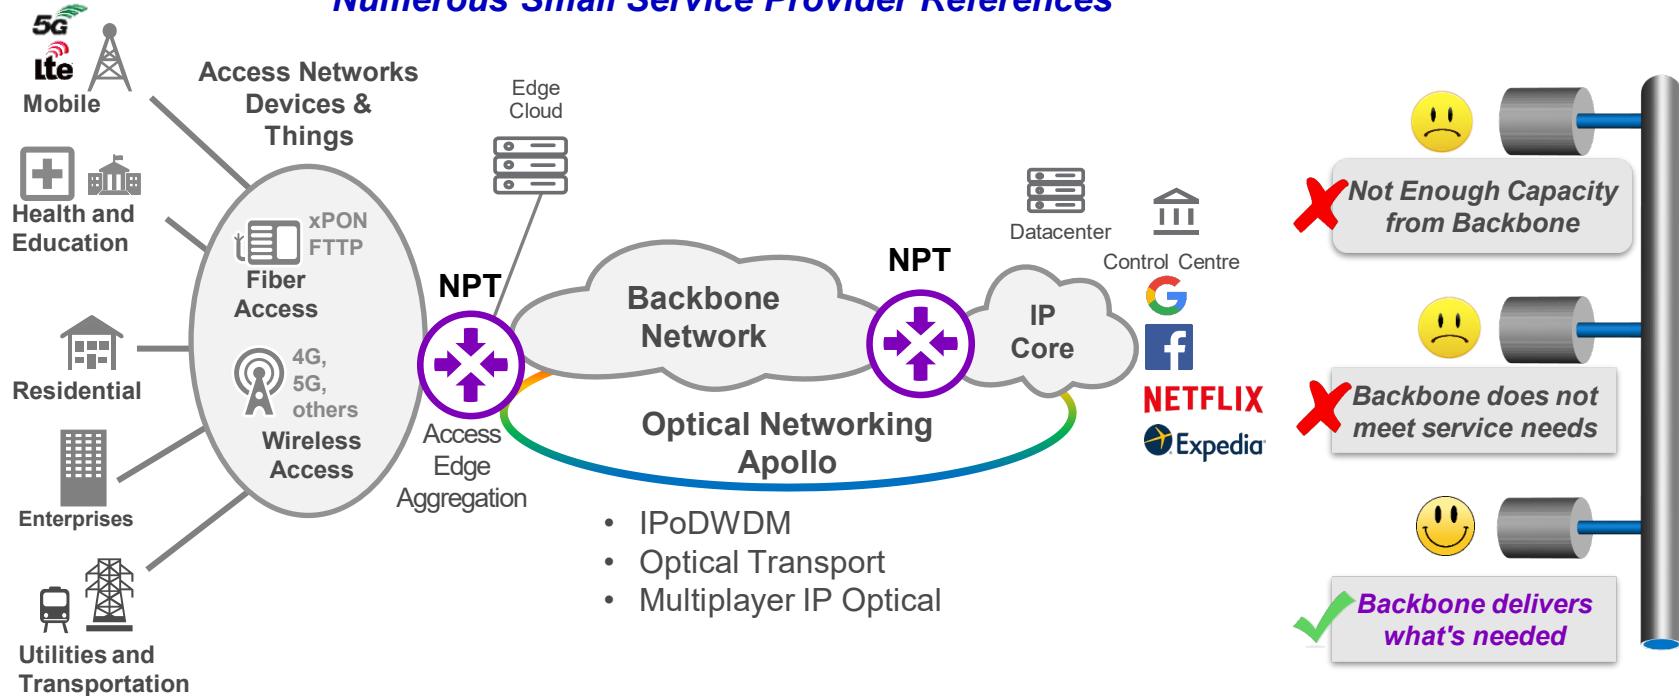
Numerous Small Service Provider References

5G
Lte
Mobile

Access Networks Devices & Things

Edge Cloud

Health and Education

xPON
FTTP
Fiber Access

4G,
5G,
others
Wireless Access

Residential

Enterprises

Utilities and Transportation

NPT

Access Edge Aggregation

Backbone Network

NPT

IP Core

Datacenter

Control Centre

NETFLIX
Expedia

Optical Networking Apollo

• IPoDWDM
• Optical Transport
• Multiplayer IP Optical

Not Enough Capacity from Backbone

Backbone does not meet service needs

Backbone delivers what's needed